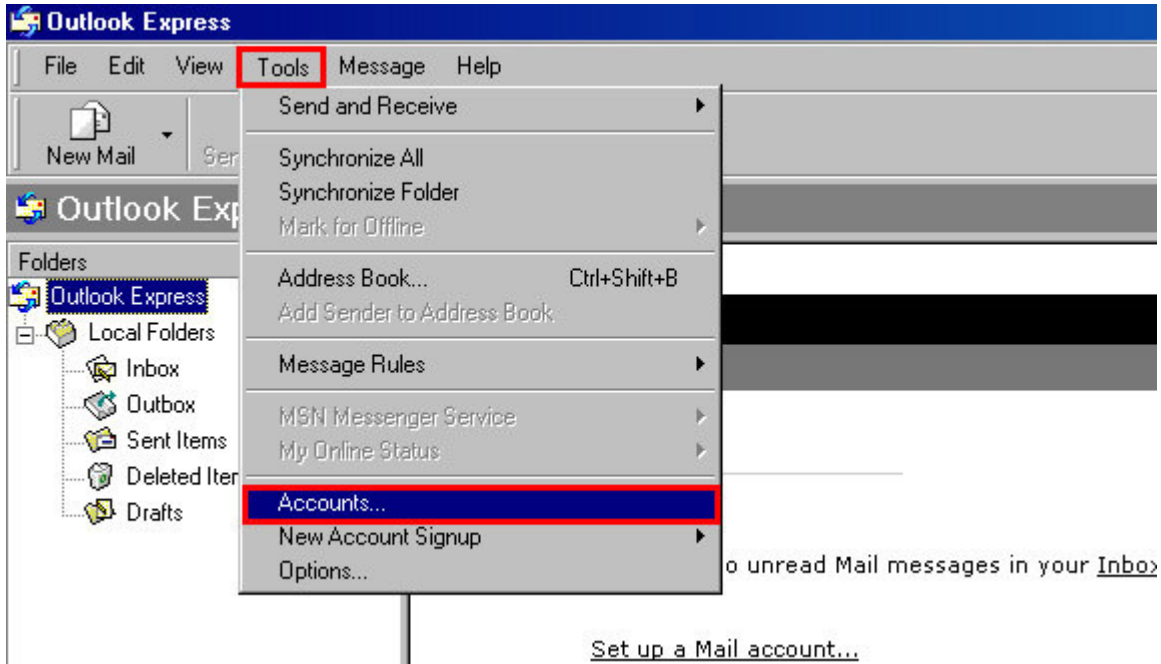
Outlook Express

File Edit View Tools Message Help

New Mail Ser

Outlook Exp

Folders

Outlook Express
Local Folders
Inbox
Outbox
Sent Items
Deleted Iter
Drafts

Send and Receive
Synchronize All
Synchronize Folder
Mark for Offline
Address Book... Ctrl+Shift+B
Add Sender to Address Book
Message Rules
MSN Messenger Service
My Online Status
Accounts...
New Account Signup
Options...

o unread Mail messages in your Inbox

Set up a Mail account...